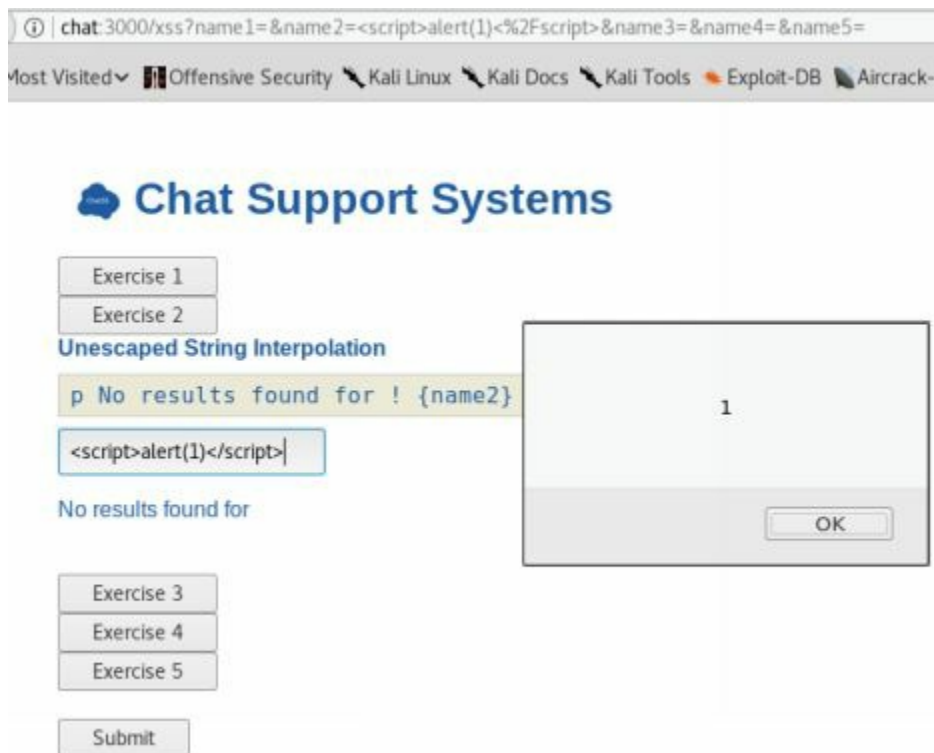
chat:3000/xss?name1=&name2=<script>alert(1)<%2Fscript>&name3=&name4=&name5=

Most Visited Offensive Security Kali Linux Kali Docs Kali Tools Exploit-DB Aircrack-

Chat Support Systems

Exercise 1

Exercise 2

Unescaped String Interpolation

p No results found for ! {name2}

<script>alert(1)</script>

No results found for

1

OK

Exercise 3

Exercise 4

Exercise 5

Submit